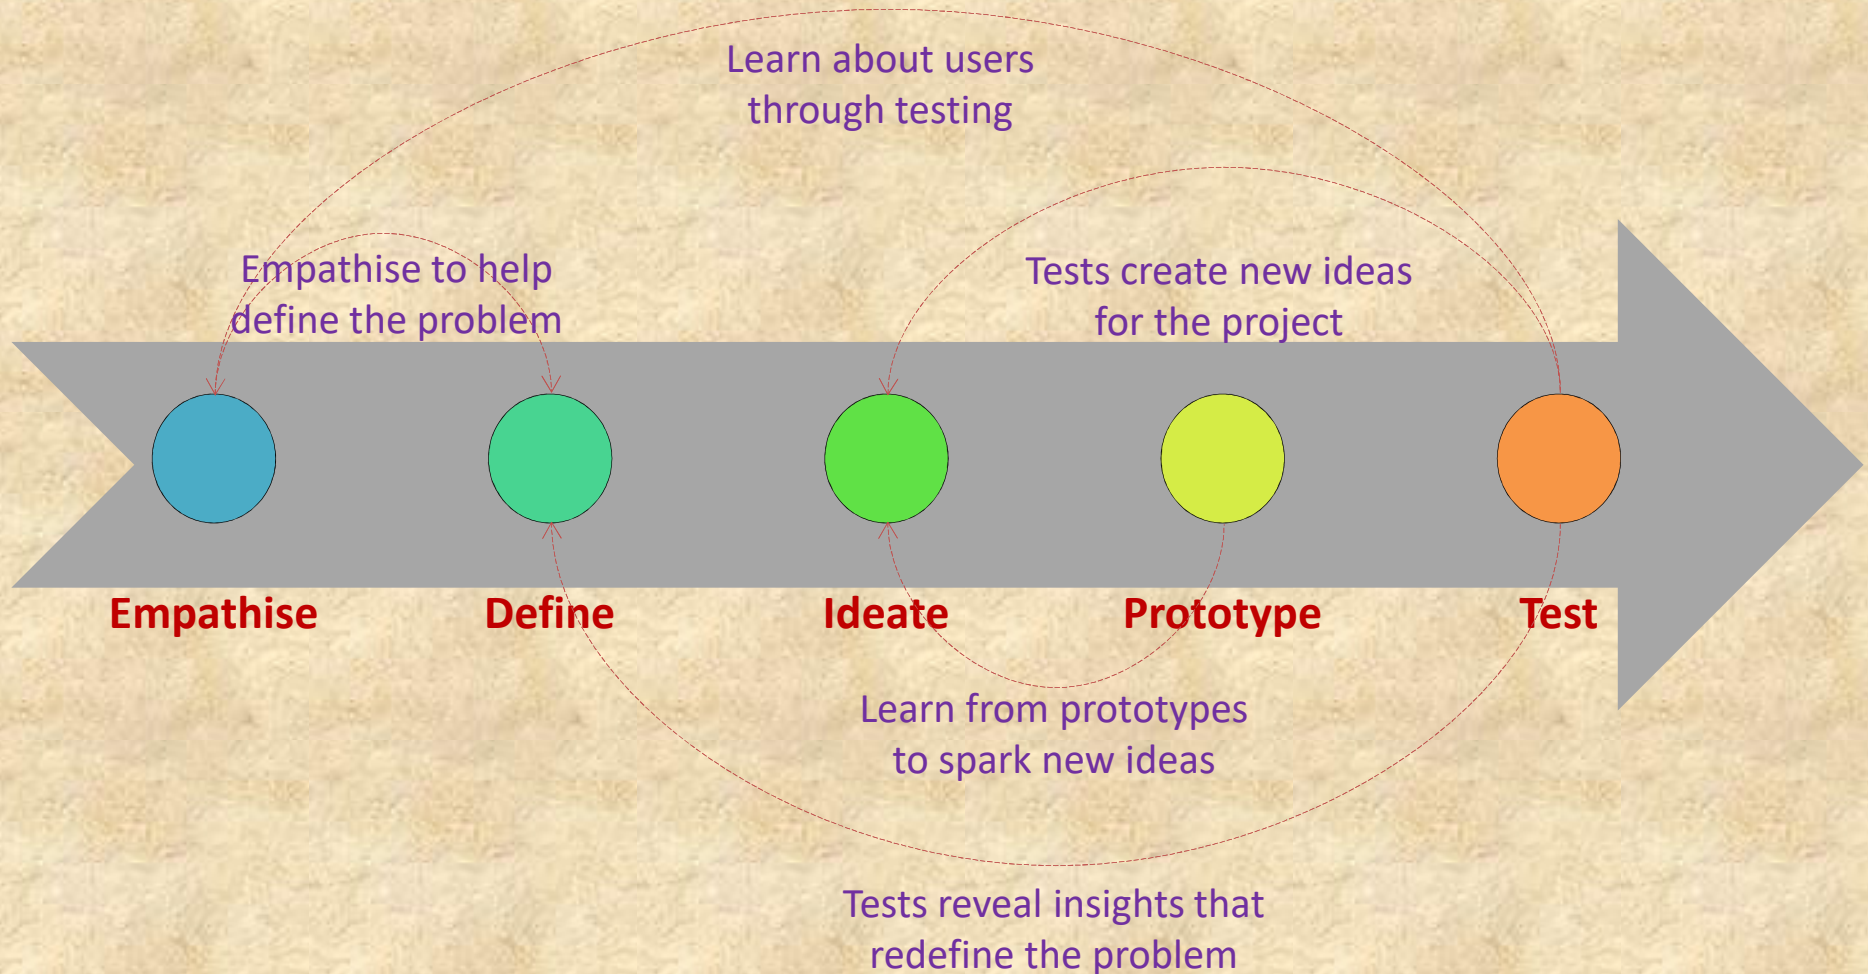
Learn about users through testing

Empathise to help define the problem

Tests create new ideas for the project

Empathise

Define

Ideate

Prototype

Test

Learn from prototypes to spark new ideas

Tests reveal insights that redefine the problem